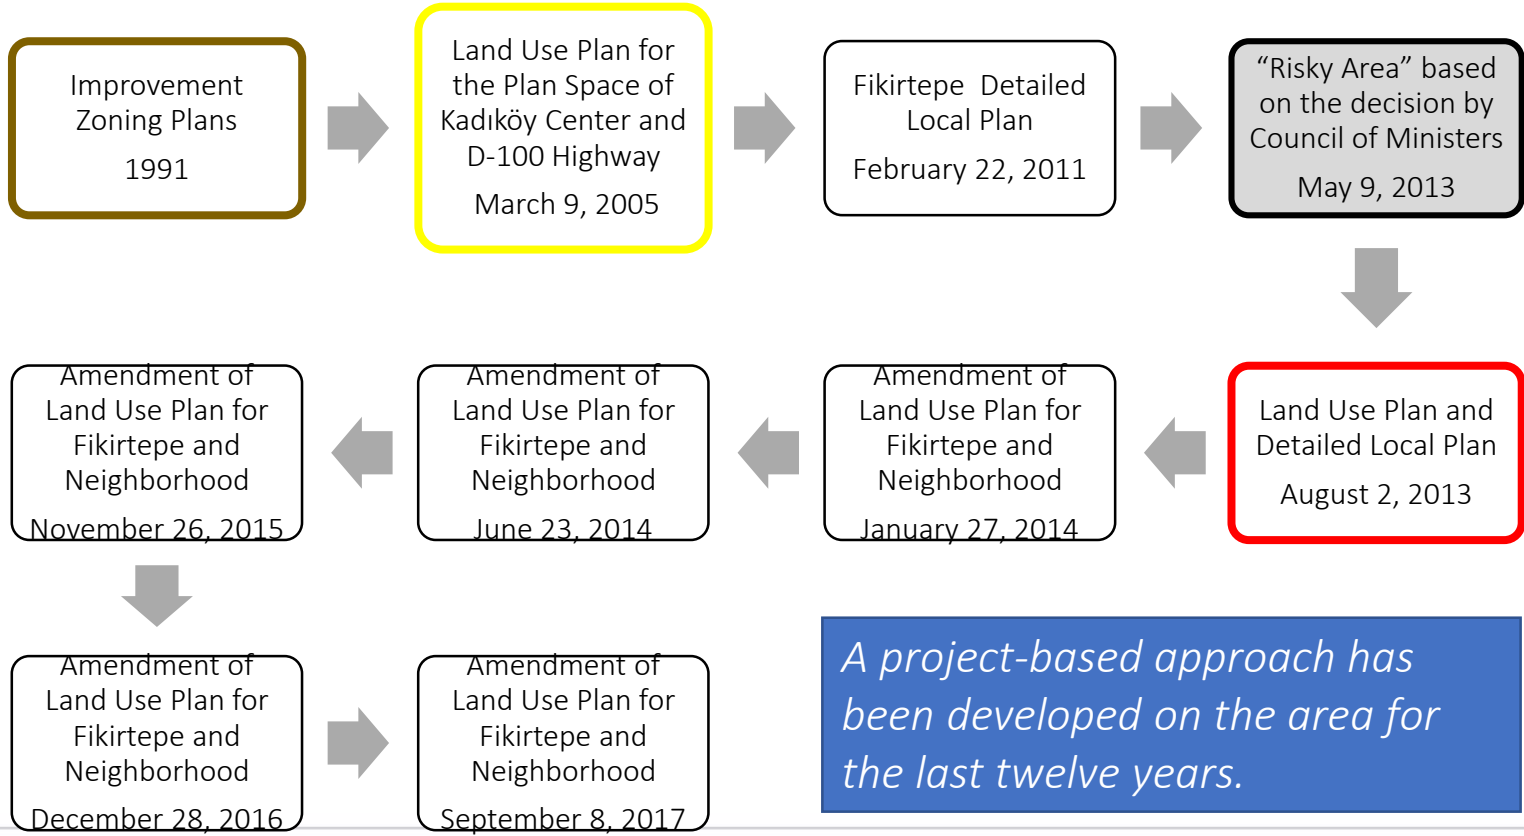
Improvement Zoning Plans

1991

Land Use Plan for the Plan Space of Kadıköy Center and D-100 Highway

March 9, 2005

Fikirtepe Detailed Local Plan

February 22, 2011

“Risky Area” based on the decision by Council of Ministers

May 9, 2013

Land Use Plan and Detailed Local Plan

August 2, 2013

Amendment of Land Use Plan for Fikirtepe and Neighborhood

January 27, 2014

Amendment of Land Use Plan for Fikirtepe and Neighborhood

June 23, 2014

Amendment of Land Use Plan for Fikirtepe and Neighborhood

November 26, 2015

Amendment of Land Use Plan for Fikirtepe and Neighborhood

December 28, 2016

Amendment of Land Use Plan for Fikirtepe and Neighborhood

September 8, 2017

A project-based approach has been developed on the area for the last twelve years.